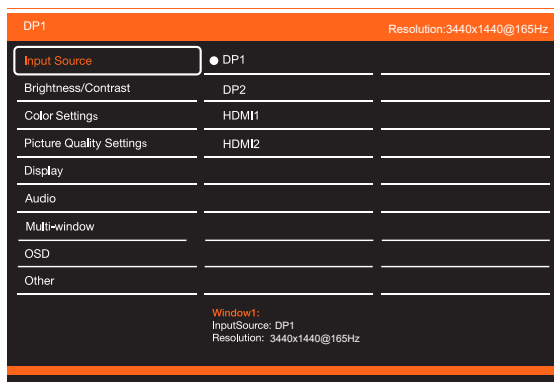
DP1

Resolution:3440x1440@165Hz

Input Source
Brightness/Contrast
Color Settings
Picture Quality Settings
Display
Audio
Multi-window
OSD
Other

DP1
DP2
HDMI1
HDMI2

Window1:
InputSource: DP1
Resolution: 3440x1440@165Hz